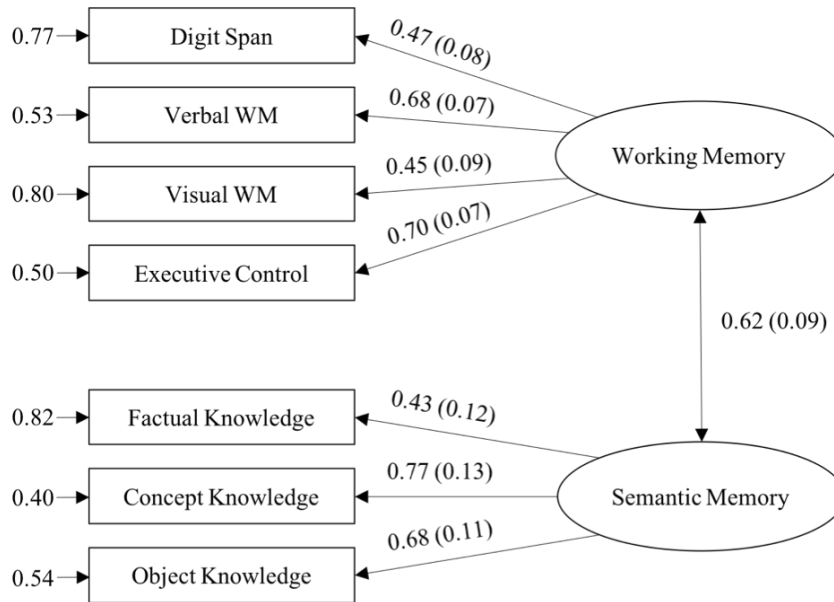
0.77 Digit Span
0.47 (0.08)
0.53 Verbal WM
0.68 (0.07)
0.80 Visual WM
0.45 (0.09)
0.50 Executive Control
0.70 (0.07)
Working Memory
0.62 (0.09)
0.82 Factual Knowledge
0.43 (0.12)
0.40 Concept Knowledge
0.77 (0.13)
0.54 Object Knowledge
0.68 (0.11)
Semantic Memory